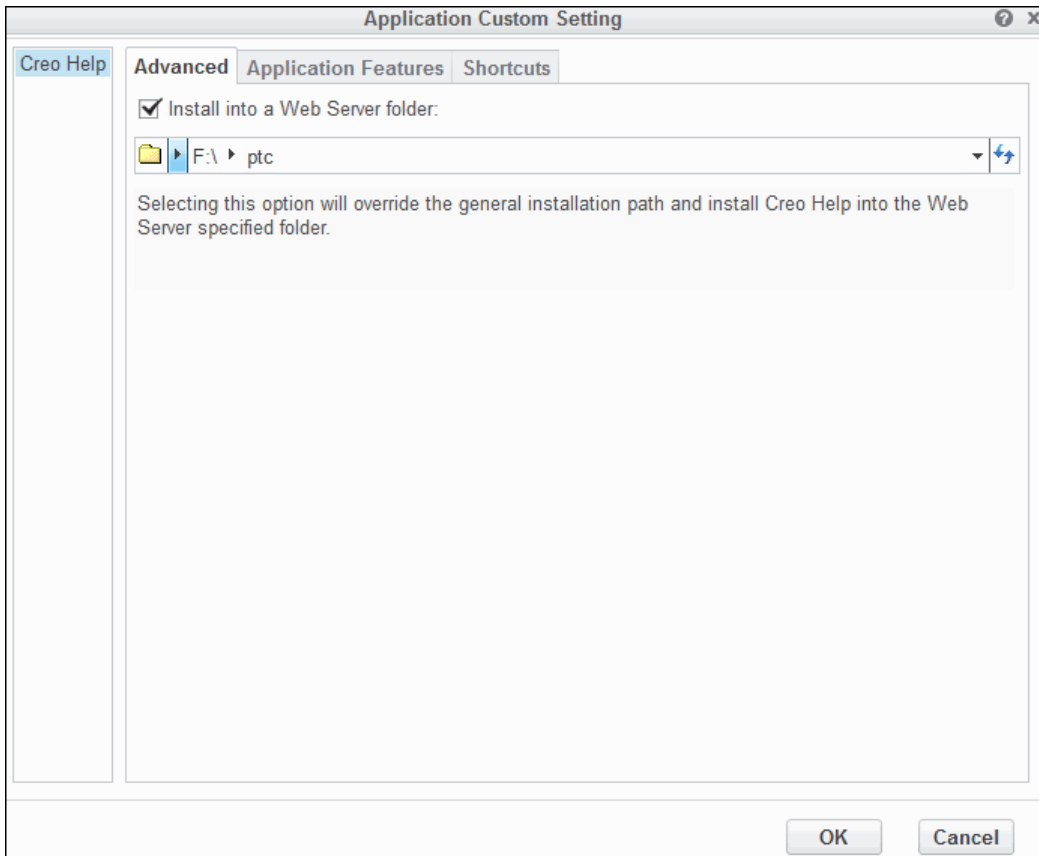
Application Custom Setting

Creo Help

Advanced | Application Features | Shortcuts

Install into a Web Server folder:

F:\ ▸ ptc

Selecting this option will override the general installation path and install Creo Help into the Web Server specified folder.

OK

Cancel